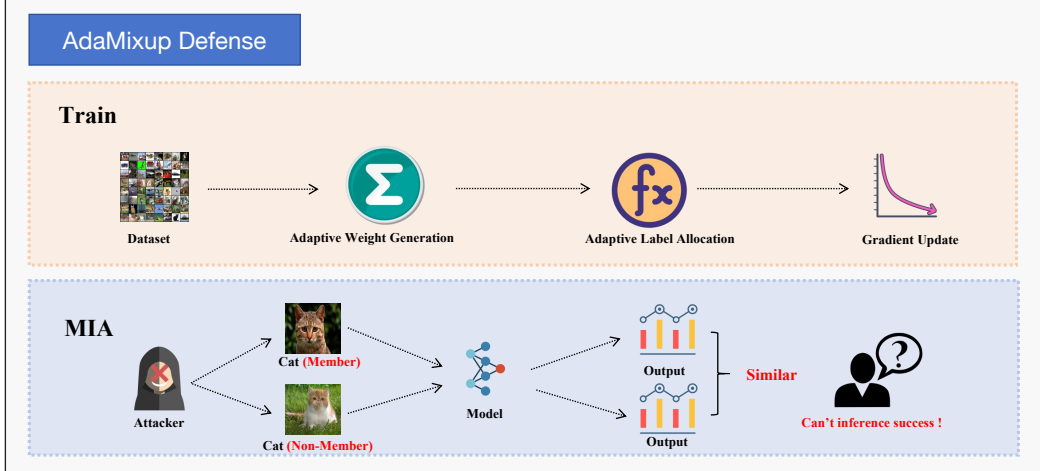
AdaMixup Defense

Train

Dataset

Adaptive Weight Generation

Adaptive Label Allocation

Gradient Update

MIA

Attacker

Cat (Member)

Cat (Non-Member)

Model

Output

Output

Similar

?

Can't inference success !